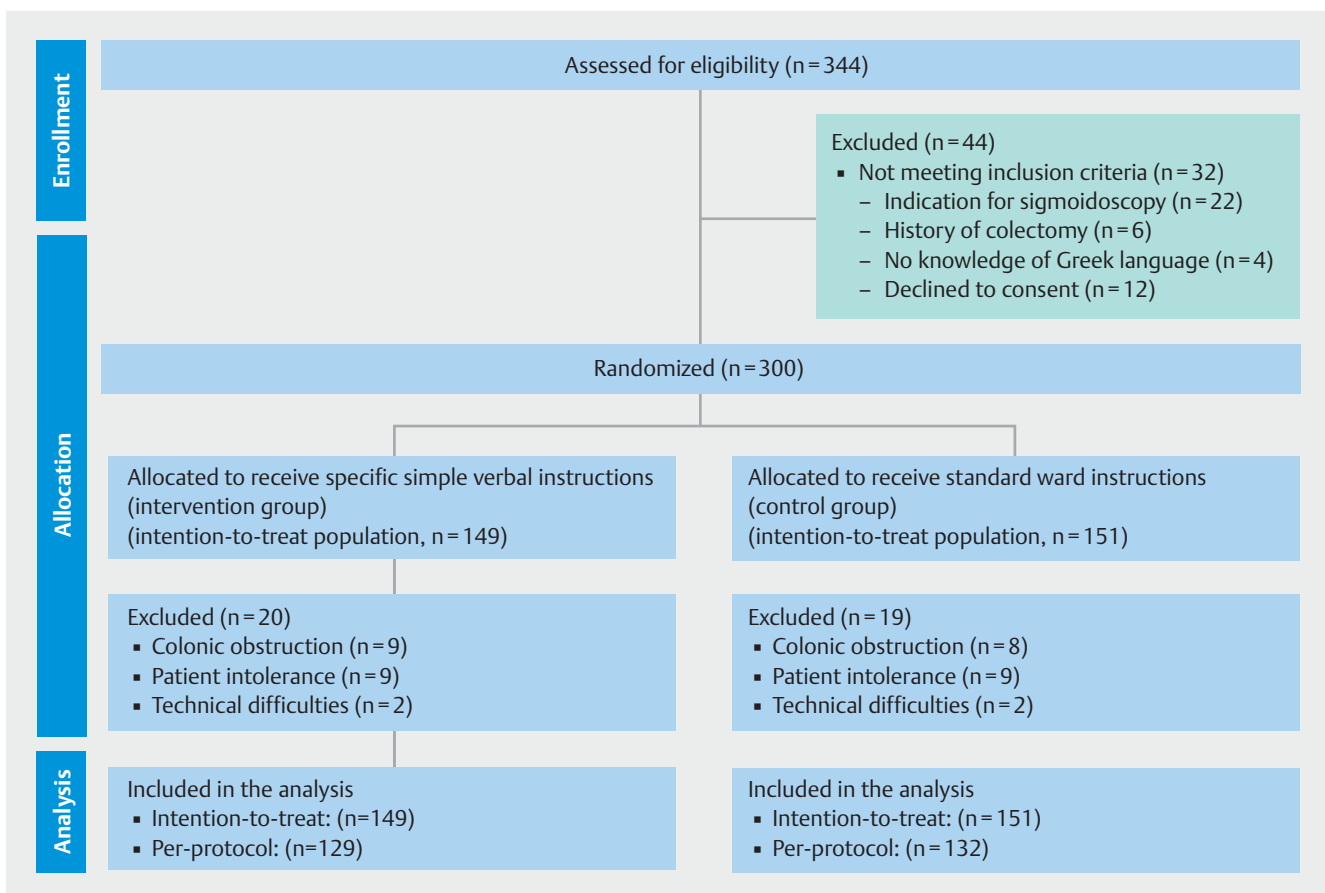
Enrollment

Assessed for eligibility (n = 344)

Excluded (n = 44)
▪ Not meeting inclusion criteria (n = 32)
– Indication for sigmoidoscopy (n = 22)
– History of colectomy (n = 6)
– No knowledge of Greek language (n = 4)
– Declined to consent (n = 12)

Allocation

Randomized (n = 300)

Allocated to receive specific simple verbal instructions (intervention group) (intention-to-treat population, n = 149)

Allocated to receive standard ward instructions (control group) (intention-to-treat population, n = 151)

Excluded (n = 20)
▪ Colonic obstruction (n = 9)
▪ Patient intolerance (n = 9)
▪ Technical difficulties (n = 2)

Excluded (n = 19)
▪ Colonic obstruction (n = 8)
▪ Patient intolerance (n = 9)
▪ Technical difficulties (n = 2)

Analysis

Included in the analysis
▪ Intention-to-treat: (n=149)
▪ Per-protocol: (n=129)

Included in the analysis
▪ Intention-to-treat: (n = 151)
▪ Per-protocol: (n = 132)